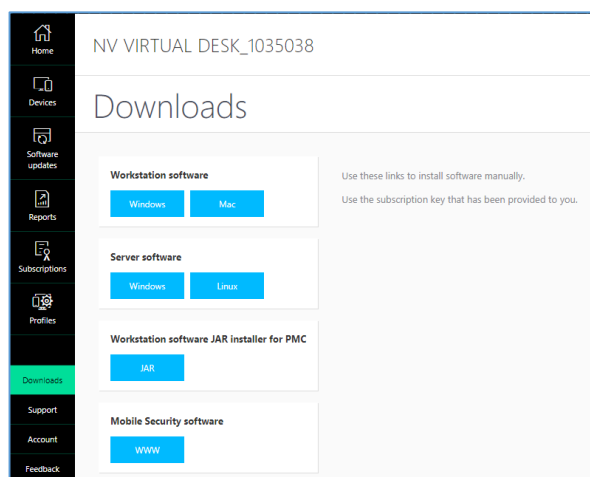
Home
Devices
Software updates
Reports
Subscriptions
Profiles
Downloads
Support
Account
Feedback

NV VIRTUAL DESK_1035038

Downloads

Workstation software
Windows
Mac

Server software
Windows
Linux

Workstation software JAR installer for PMC
JAR

Mobile Security software
WWW

Use these links to install software manually.

Use the subscription key that has been provided to you.